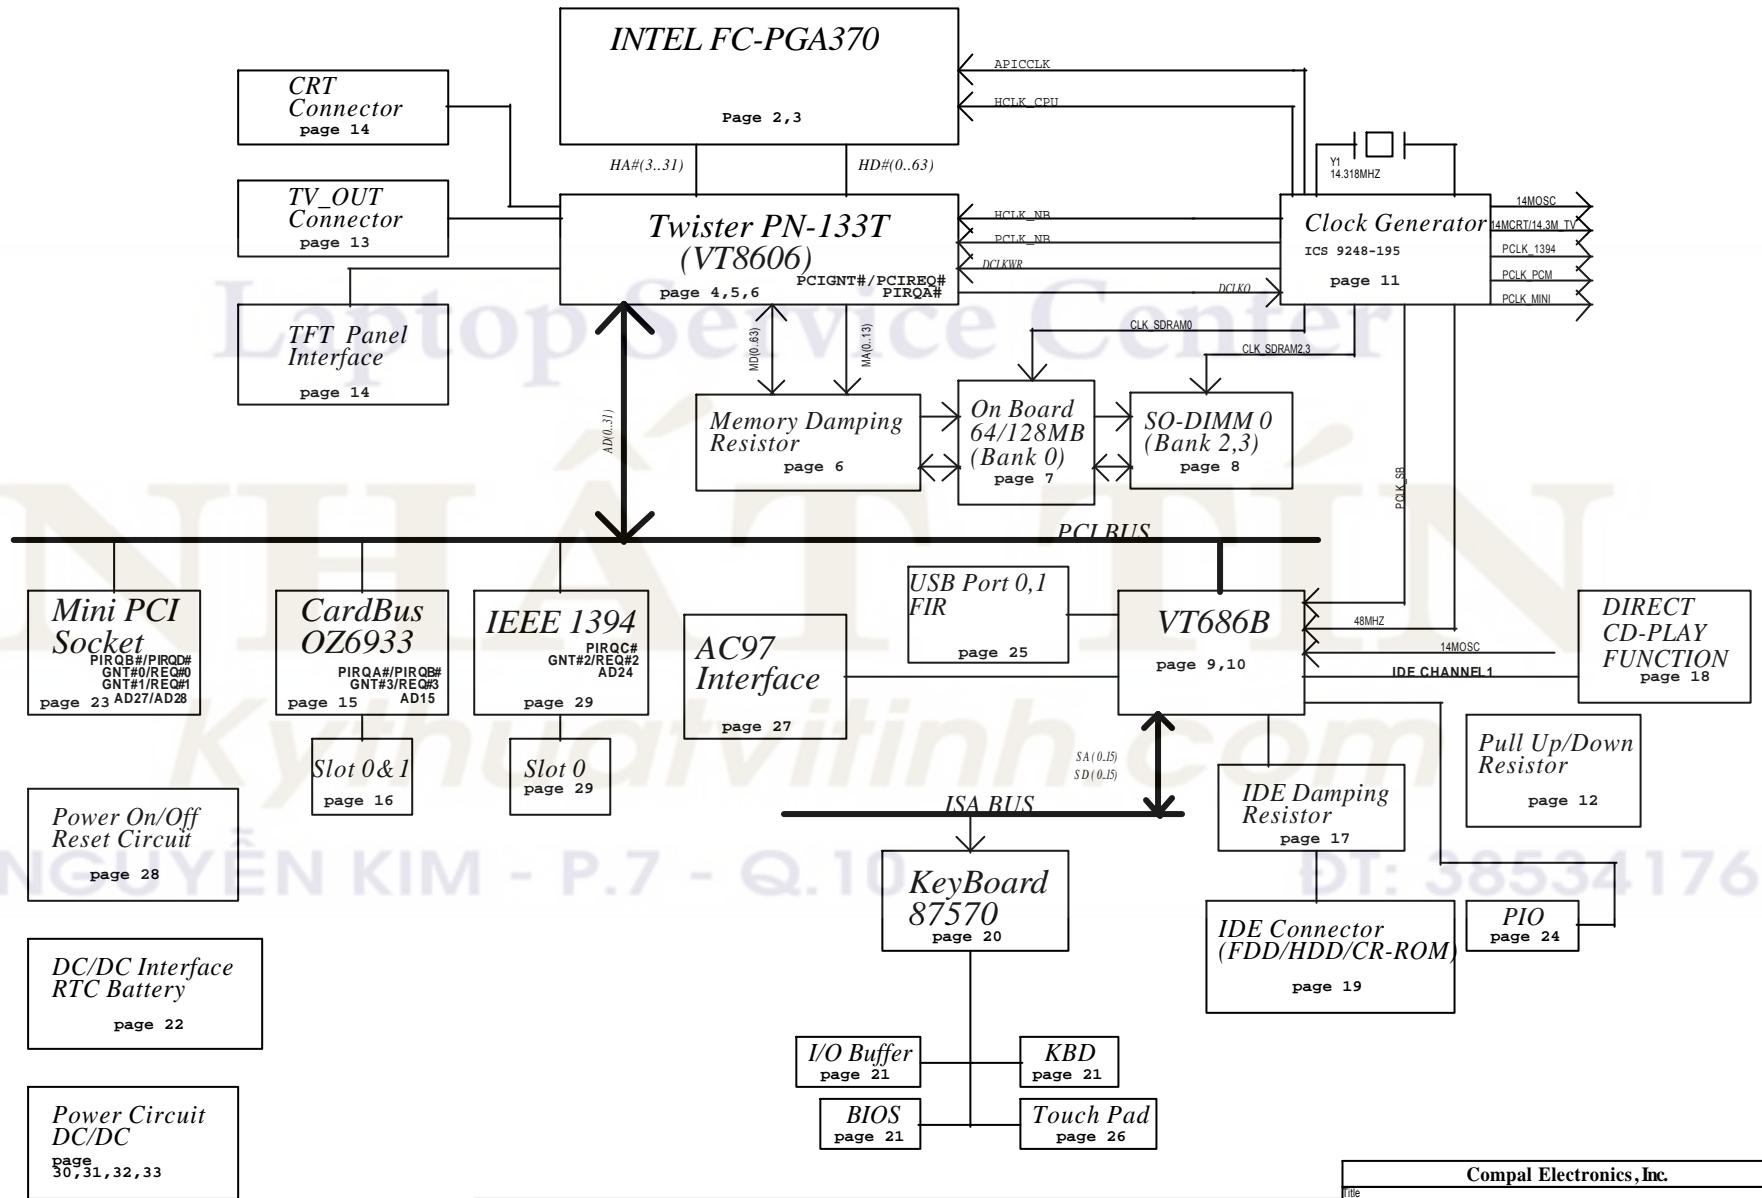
INTEL FC-PGA370

Page 2,3

APICCLK

HCLK_CPU

CRT Connector
page 14

HA#(3..31)

HD#(0..63)

Y1
14.318MHZ

TV_OUT Connector
page 13

Twister PN-133T
(VT8606)
page 4,5,6
PCIGNT#/PCIREQ#
PIRQA#

HCLK_NB

PCLK_NB

DCLKWR

DCLKO

Clock Generator
ICS 9248-195
page 11

14MOSC
14MCRT/14.3M_TV
PCLK_1394
PCLK_PCM
PCLK_MINI

TFT Panel Interface
page 14

MD(0..63)

MA(0..13)

CLK_SDRAM0

CLK_SDRAM2,3

AD(0..31)

Memory Damping Resistor
page 6

On Board 64/128MB (Bank 0)
page 7

SO-DIMM 0 (Bank 2,3)
page 8

PCLK_SB

Laptop Service Center

NHẤT TÍN

PCI BUS

Mini PCI Socket
PIRQB#/PIRQD#
GNT#0/REQ#0
GNT#1/REQ#1
AD27/AD28
page 23

CardBus OZ6933
PIRQA#/PIRQB#
GNT#3/REQ#3
AD15
page 15

IEEE 1394
PIRQC#
GNT#2/REQ#2
AD24
page 29

USB Port 0,1
FIR
page 25

VT686B
page 9,10

48MHZ

14MOSC

IDE CHANNEL 1

DIRECT CD-PLAY FUNCTION
page 18

AC97 Interface
page 27

Kythuatvitinh.com

Slot 0&1
page 16

Slot 0
page 29

SA(0..15)
SD(0..15)

Pull Up/Down Resistor
page 12

Power On/Off Reset Circuit
page 28

ISA BUS

IDE Damping Resistor
page 17

NGUYỄN KIM - P.7 - Q.10

ĐT: 38534176

KeyBoard 87570
page 20

IDE Connector (FDD/HDD/CR-ROM)
page 19

PIO
page 24

DC/DC Interface RTC Battery
page 22

I/O Buffer
page 21

KBD
page 21

Power Circuit DC/DC
page
30,31,32,33

BIOS
page 21

Touch Pad
page 26

Compal Electronics, Inc.
Title